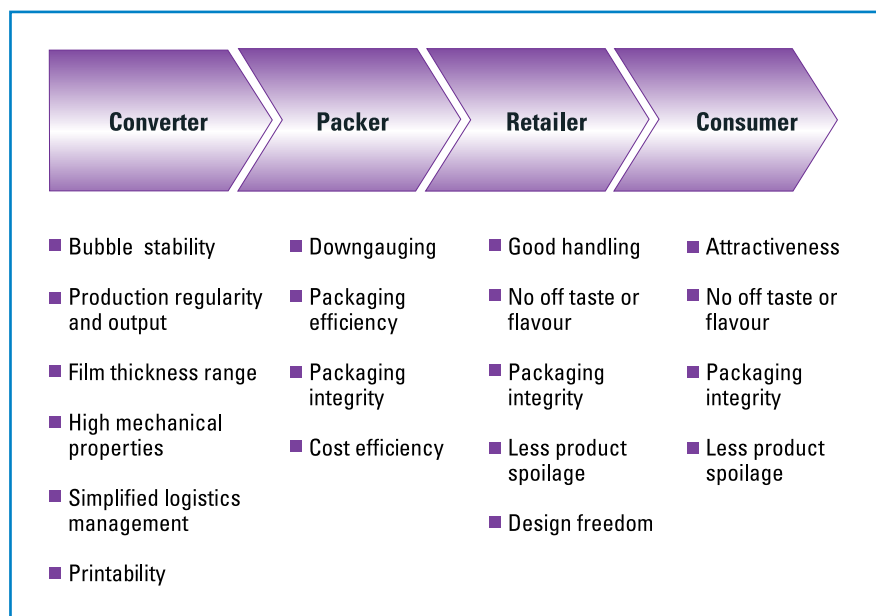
Converter

Packer

Retailer

Consumer

Bubble stability

Production regularity and output

Film thickness range

High mechanical properties

Simplified logistics management

Printability

Downgauging

Packaging efficiency

Packaging integrity

Cost efficiency

Good handling

No off taste or flavour

Packaging integrity

Less product spoilage

Design freedom

Attractiveness

No off taste or flavour

Packaging integrity

Less product spoilage